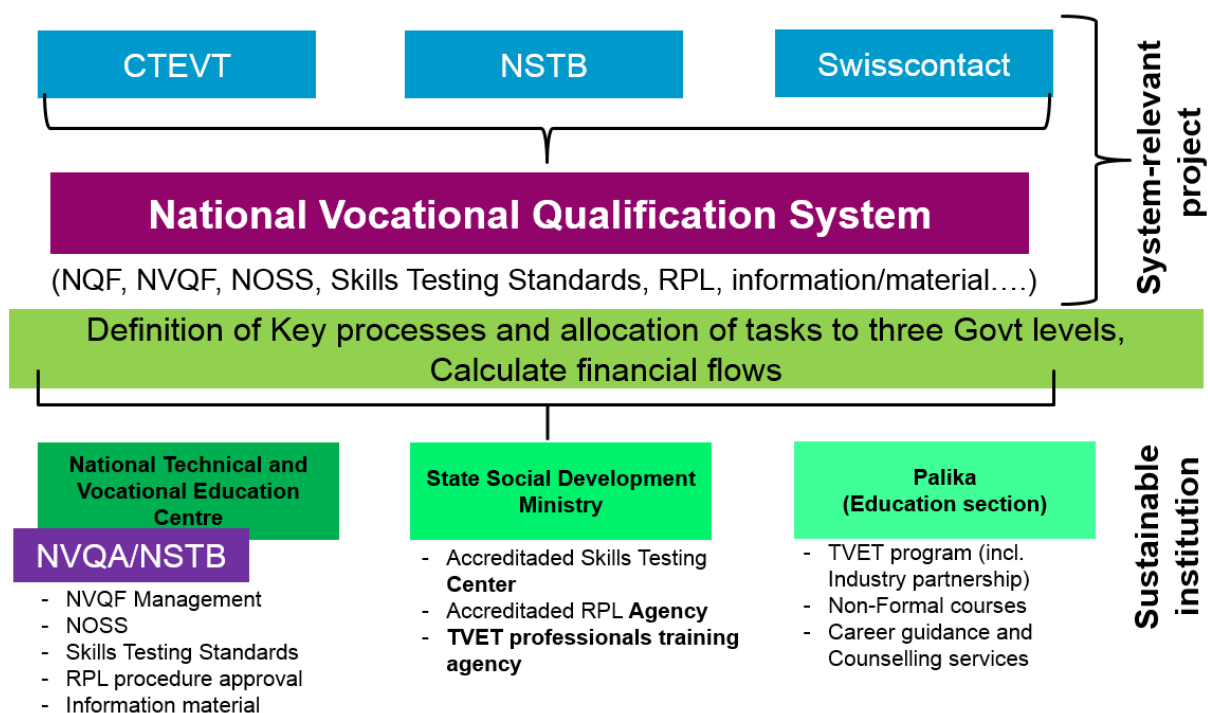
CTEVT

NSTB

Swisscontact

System-relevant project

National Vocational Qualification System

(NQF, NVQF, NOSS, Skills Testing Standards, RPL, information/material….)

Definition of Key processes and allocation of tasks to three Govt levels, Calculate financial flows

Sustainable institution

National Technical and Vocational Education Centre

NVQA/NSTB

- NVQF Management
- NOSS
- Skills Testing Standards
- RPL procedure approval
- Information material

State Social Development Ministry

- Accreditaded Skills Testing **Center**
- Accreditaded RPL **Agency**
- **TVET professionals training agency**

Palika (Education section)

- TVET program (incl. Industry partnership)
- Non-Formal courses
- Career guidance and Counselling services